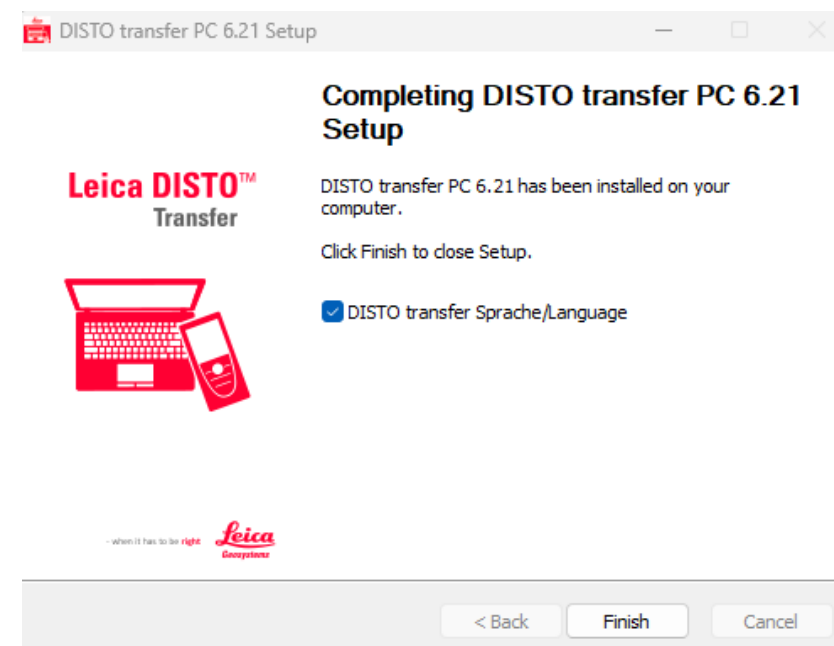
DISTO transfer PC 6.21 Setup

Completing DISTO transfer PC 6.21 Setup

Leica DISTO™
Transfer

DISTO transfer PC 6.21 has been installed on your computer.

Click Finish to close Setup.

DISTO transfer Sprache/Language

- when it has to be right Leica Geosystems

< Back
Finish
Cancel